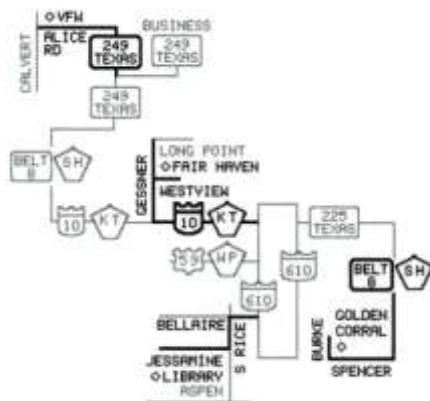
CALVERT
◇VFW
ALICE RD
249 TEXAS
BUSINESS
249 TEXAS
249 TEXAS
BELT 8
SH
10
KT
GESSNER
LONG POINT
◇FAIR HAVEN
WESTVIEW
10
KT
59
WP
225 TEXAS
610
610
BELT 8
SH
BELLAIRE
JESSAMINE
◇LIBRARY
ASPEN
S RICE
BURKE
GOLDEN CORRAL
◇
SPENCER